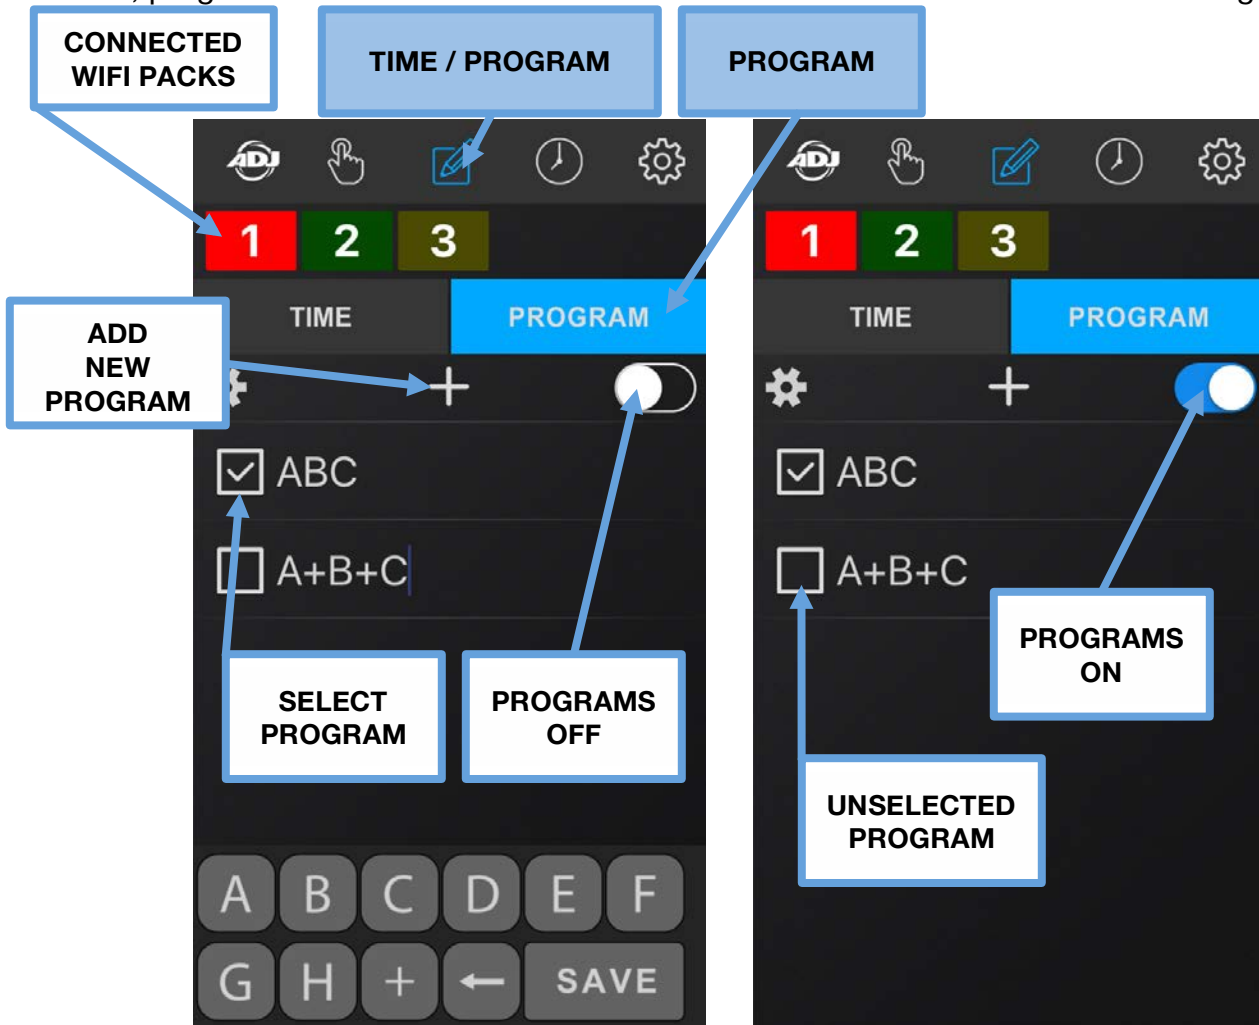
CONNECTED WIFI PACKS

TIME / PROGRAM

PROGRAM

ADJ

1 2 3

TIME PROGRAM

ADD NEW PROGRAM

+

ABC

A+B+C

SELECT PROGRAM

PROGRAMS OFF

A B C D E F

G H + ← SAVE

ADJ

1 2 3

TIME PROGRAM

+

ABC

A+B+C

PROGRAMS ON

UNSELECTED PROGRAM